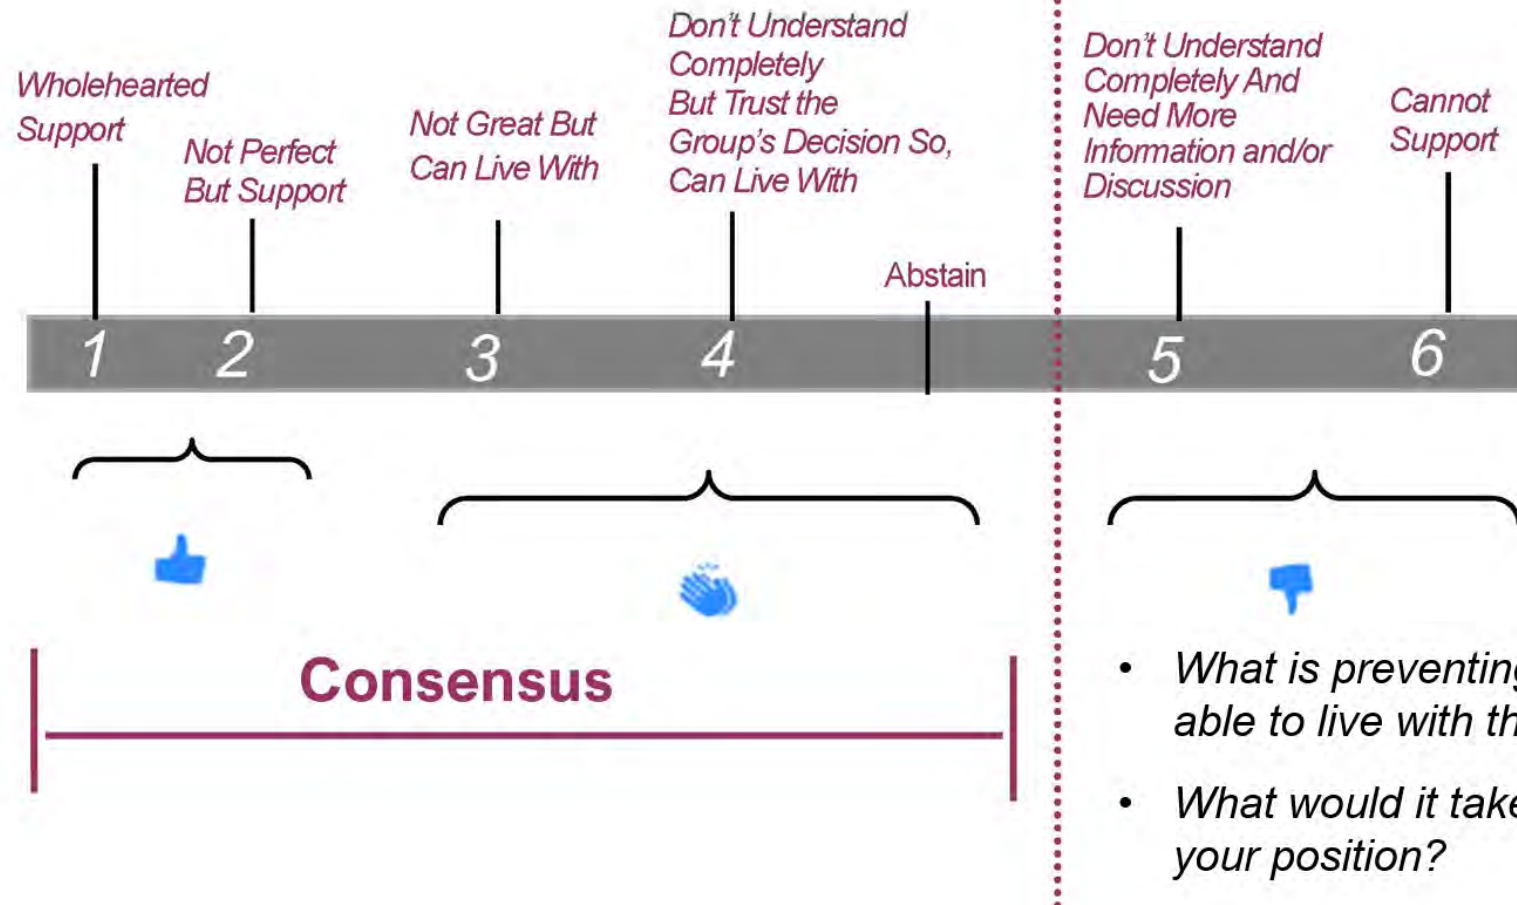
Wholehearted Support

Not Perfect But Support

Not Great But Can Live With

Don't Understand Completely But Trust the Group's Decision So, Can Live With

Abstain

Don't Understand Completely And Need More Information and/or Discussion

Cannot Support

1 2 3 4 5 6

Consensus

• What is preventing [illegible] able to live with th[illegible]

• What would it take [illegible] your position?